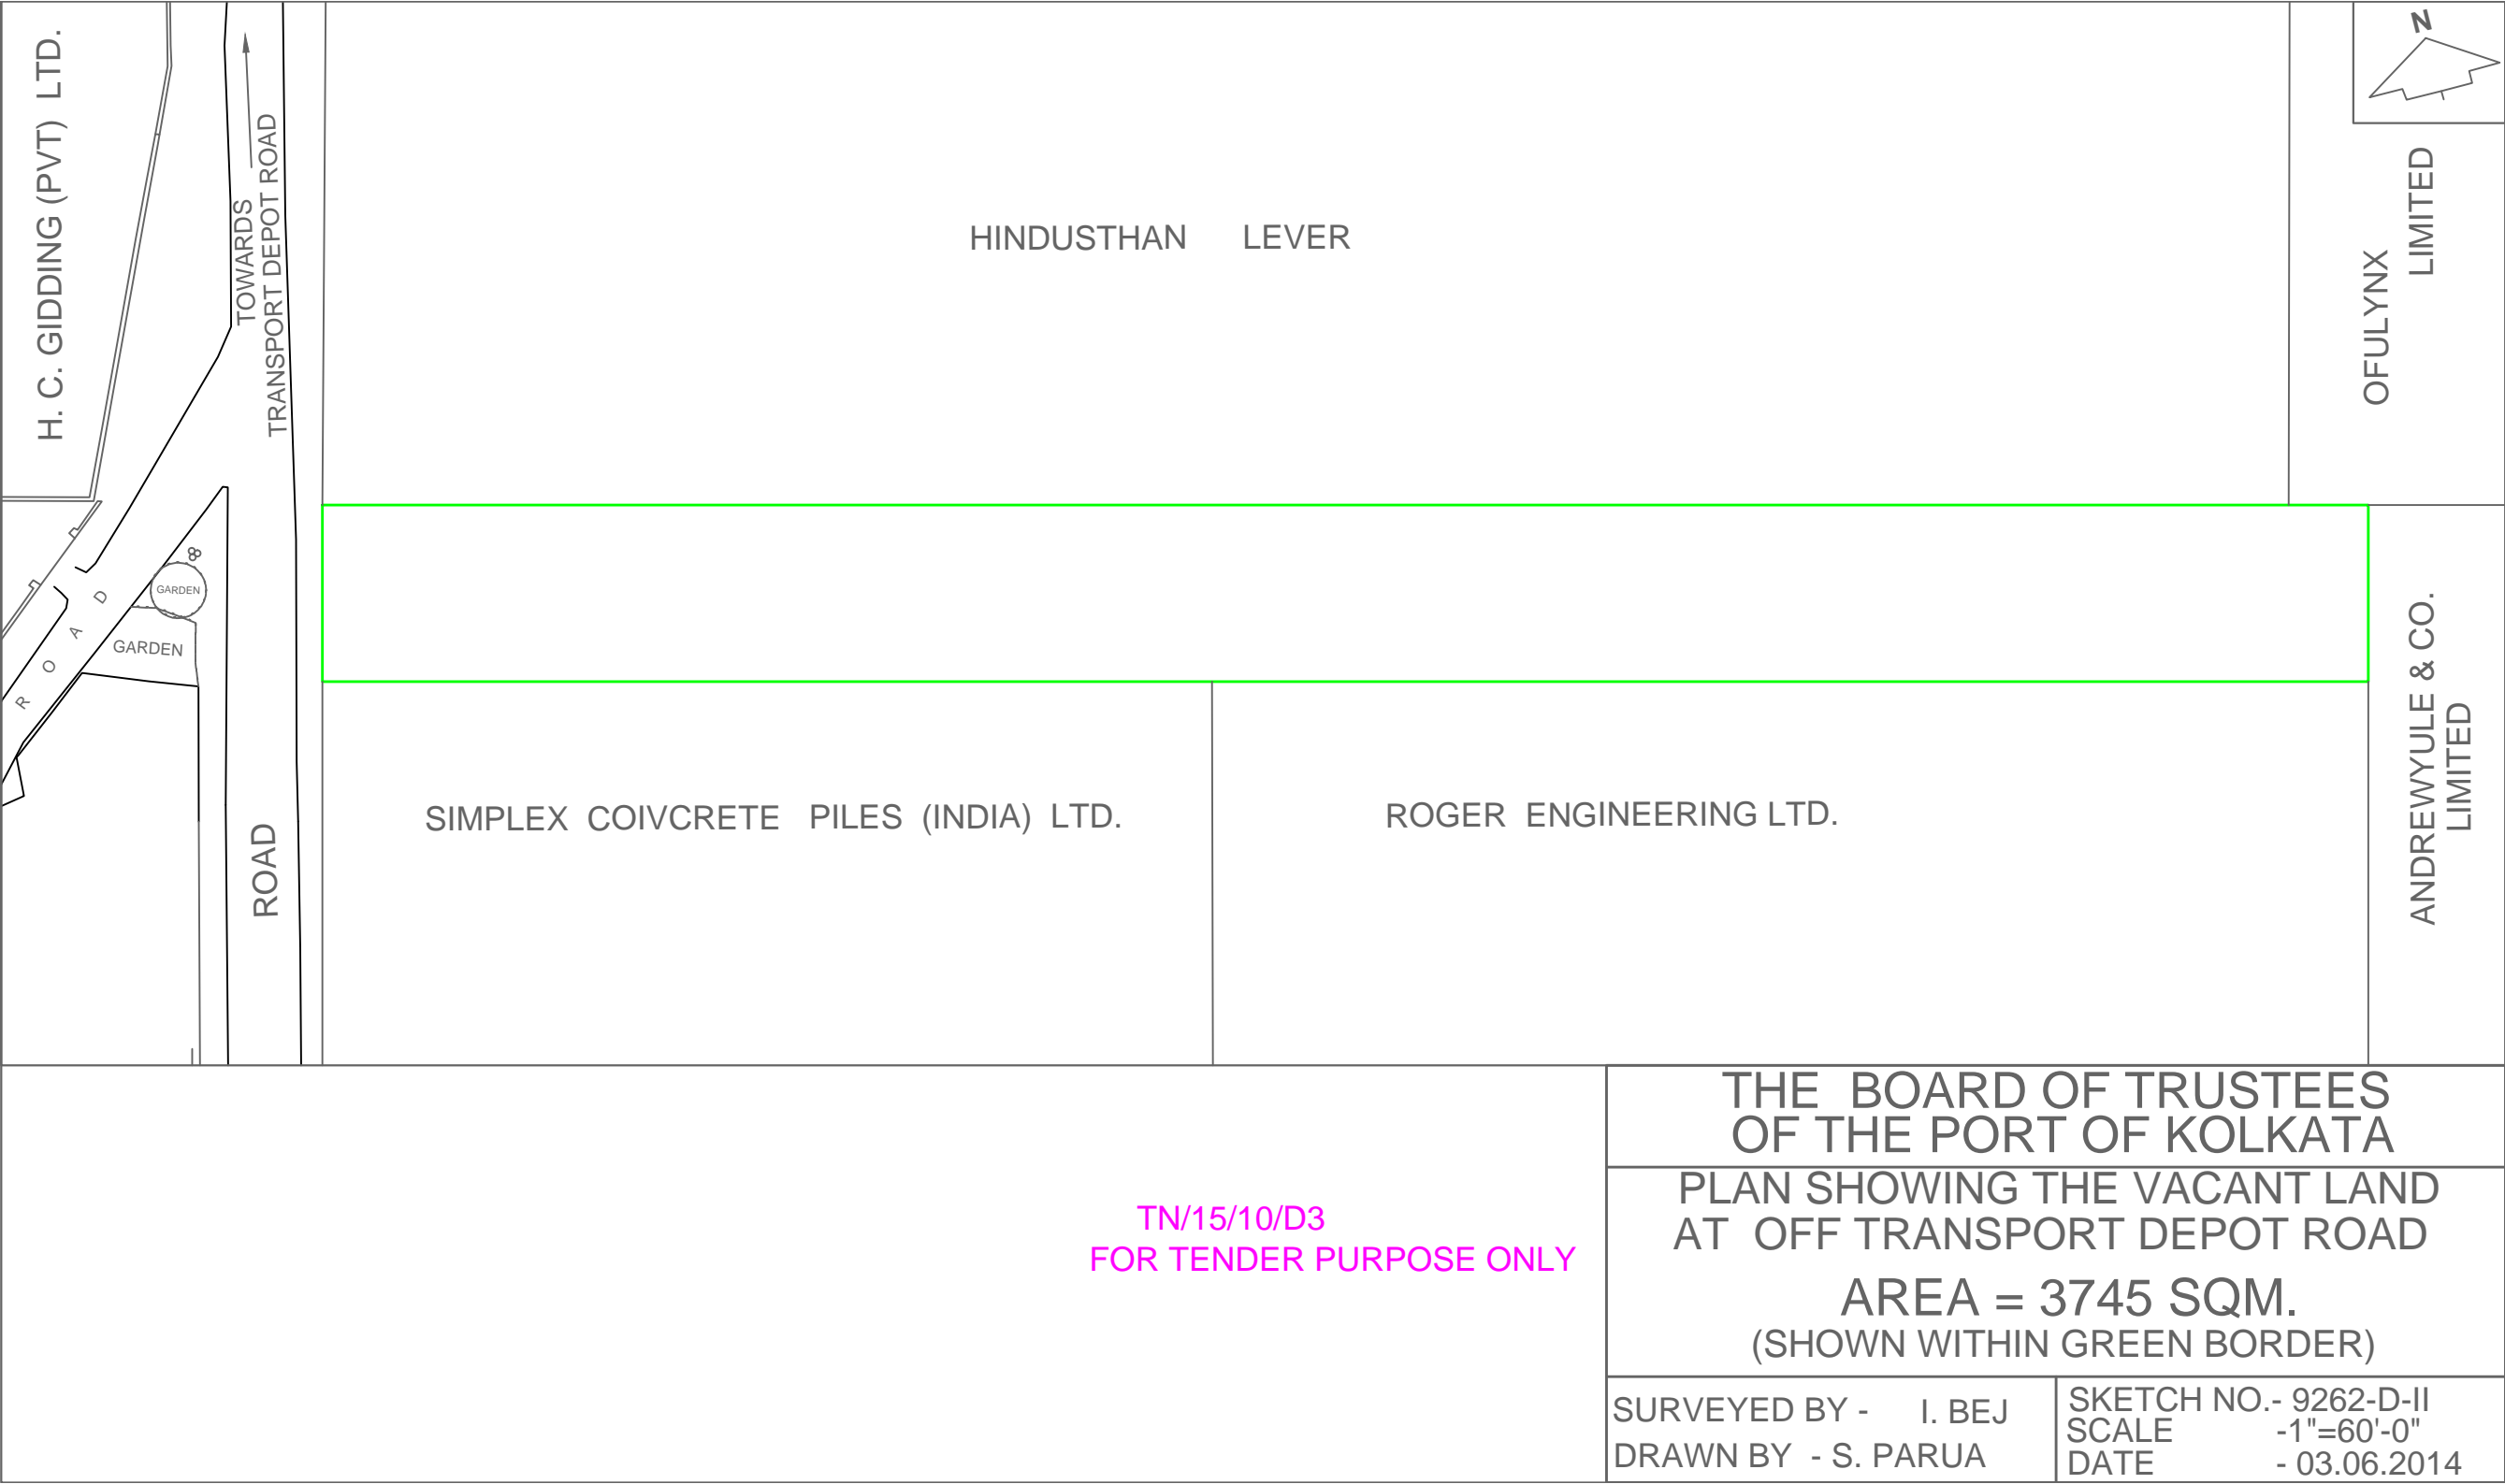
H. C. GIDDING (PVT) LTD.

TOWARDS TRANSPORT DEPOT ROAD

N

HINDUSTHAN LEVER

OFULYNX LIMITED

GARDEN

GARDEN

ROAD

ROAD

SIMPLEX COIVCRETE PILES (INDIA) LTD.

ROGER ENGINEERING LTD.

ANDREWYULE & CO. LIMITED

TN/15/10/D3
FOR TENDER PURPOSE ONLY

THE BOARD OF TRUSTEES OF THE PORT OF KOLKATA

PLAN SHOWING THE VACANT LAND AT OFF TRANSPORT DEPOT ROAD

AREA = 3745 SQM.
(SHOWN WITHIN GREEN BORDER)

SURVEYED BY - I. BEJ
DRAWN BY - S. PARUA

SKETCH NO.- 9262-D-II
SCALE -1"=60'-0"
DATE - 03.06.2014